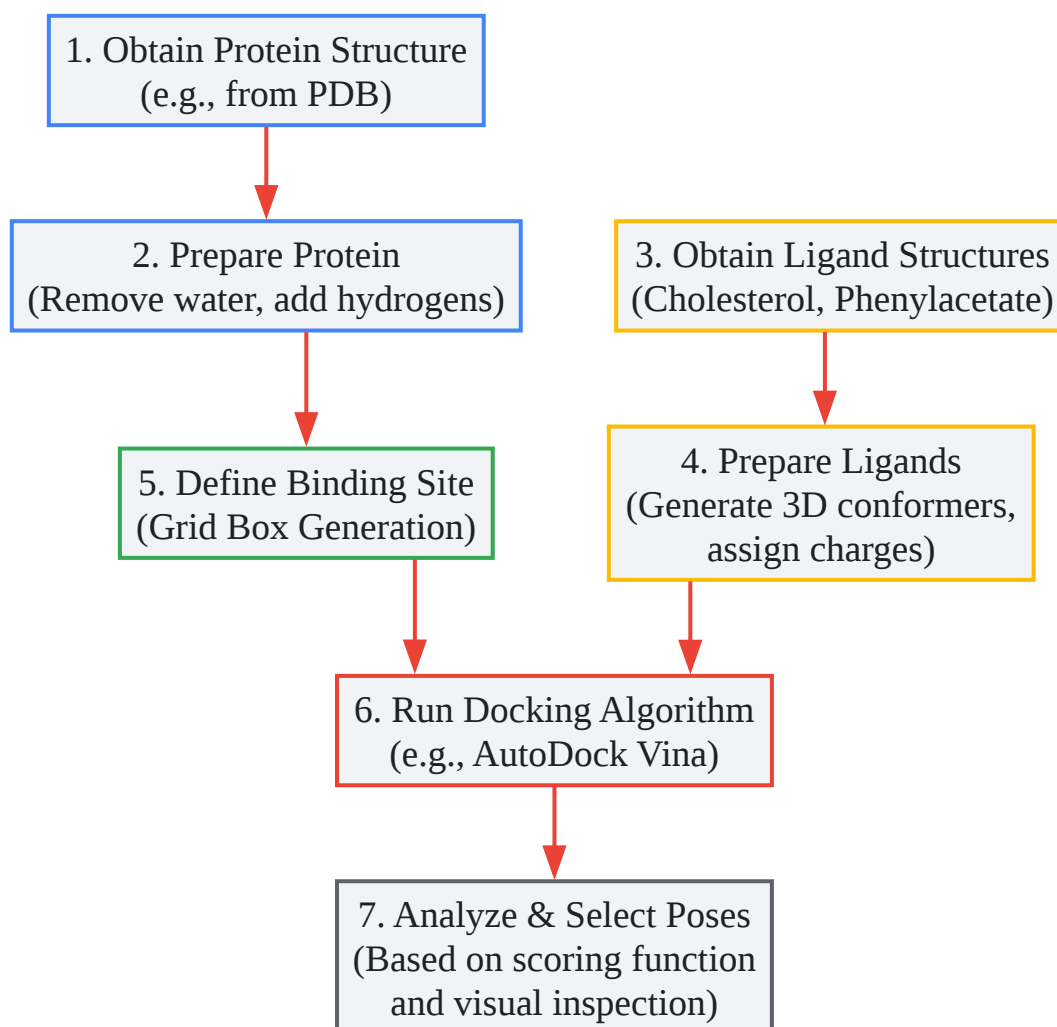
1. Obtain Protein Structure
(e.g., from PDB)

2. Prepare Protein
(Remove water, add hydrogens)

3. Obtain Ligand Structures
(Cholesterol, Phenylacetate)

5. Define Binding Site
(Grid Box Generation)

4. Prepare Ligands
(Generate 3D conformers, assign charges)

6. Run Docking Algorithm
(e.g., AutoDock Vina)

7. Analyze & Select Poses
(Based on scoring function and visual inspection)